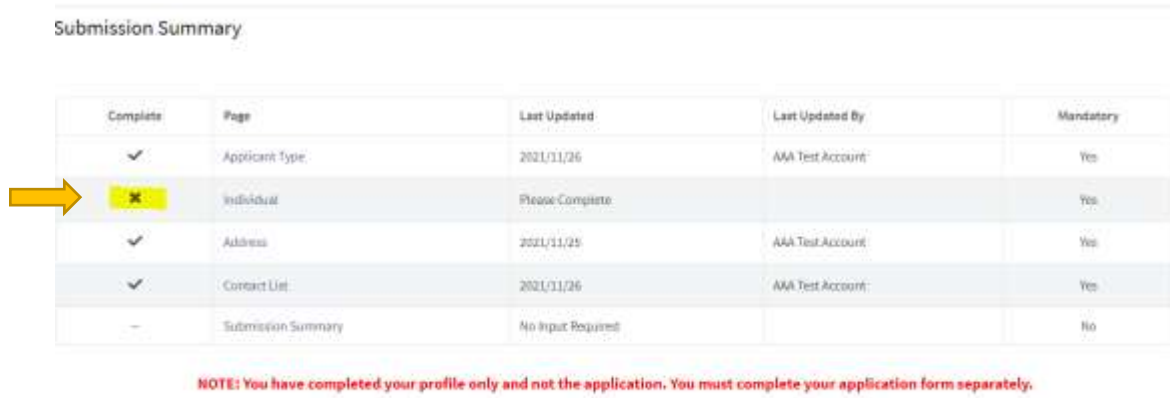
Submission Summary

| Complete | Page | Last Updated | Last Updated By | Mandatory |
|---|---|---|---|---|
| ✔ | Applicant Type | 2021/11/26 | AAA Test Account | Yes |
| ✖ | Individual | Please Complete | | Yes |
| ✔ | Address | 2021/11/25 | AAA Test Account | Yes |
| ✔ | Contact List | 2021/11/26 | AAA Test Account | Yes |
| – | Submission Summary | No Input Required | | No |

NOTE: You have completed your profile only and not the application. You must complete your application form separately.